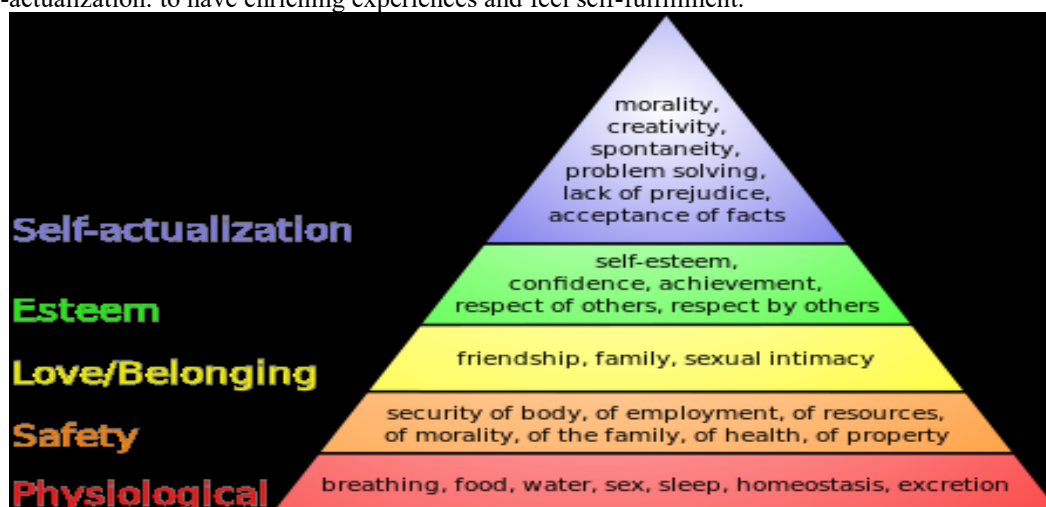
-actualization: to have enriching experiences and feel self-fulfillment.

morality, creativity, spontaneity, problem solving, lack of prejudice, acceptance of facts

Self-actualization

self-esteem, confidence, achievement, respect of others, respect by others

Esteem

friendship, family, sexual intimacy

Love/Belonging

security of body, of employment, of resources, of morality, of the family, of health, of property

Safety

breathing, food, water, sex, sleep, homeostasis, excretion

Physiological